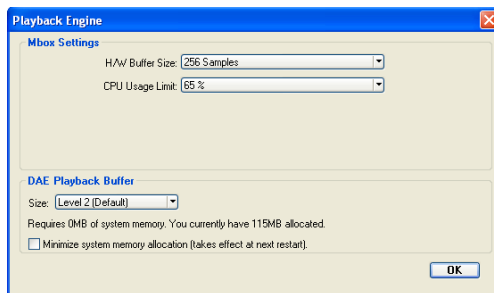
Playback Engine

Mbox Settings

H/W Buffer Size: 256 Samples

CPU Usage Limit: 65 %

DAE Playback Buffer

Size: Level 2 (Default)

Requires 0MB of system memory. You currently have 115MB allocated.

Minimize system memory allocation (takes effect at next restart).

OK